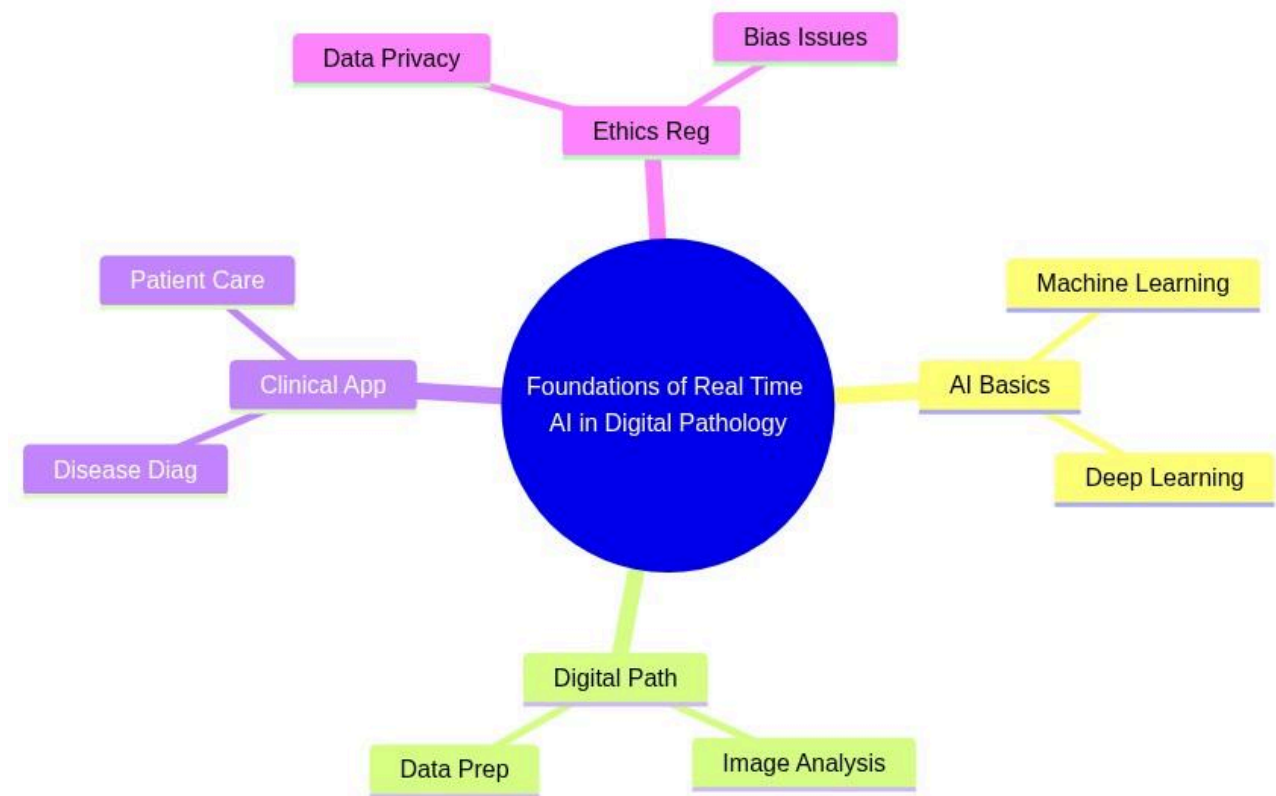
Foundations of Real Time AI in Digital Pathology

Ethics Reg

Data Privacy

Bias Issues

AI Basics

Machine Learning

Deep Learning

Digital Path

Data Prep

Image Analysis

Clinical App

Patient Care

Disease Diag